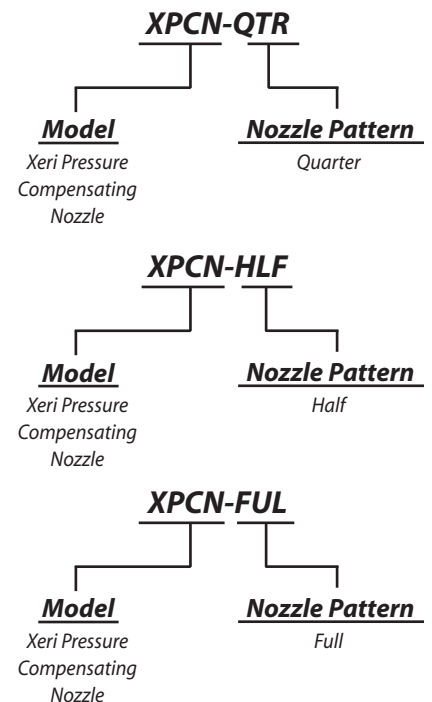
XPCN-QTR

Model
Xeri Pressure Compensating Nozzle

Nozzle Pattern
Quarter

XPCN-HLF

Model
Xeri Pressure Compensating Nozzle

Nozzle Pattern
Half

XPCN-FUL

Model
Xeri Pressure Compensating Nozzle

Nozzle Pattern
Full